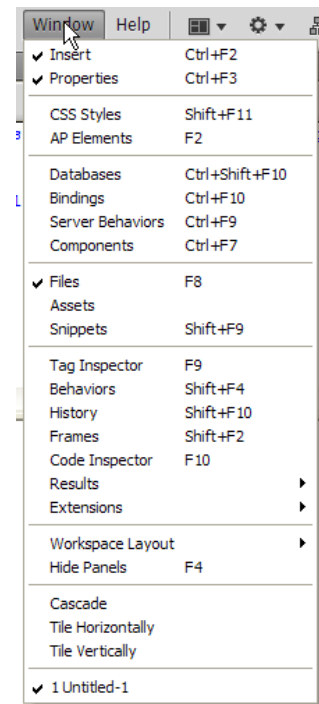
Window Help

✔ Insert Ctrl+F2
✔ Properties Ctrl+F3

CSS Styles Shift+F11
AP Elements F2

Databases Ctrl+Shift+F10
Bindings Ctrl+F10
Server Behaviors Ctrl+F9
Components Ctrl+F7

✔ Files F8
Assets
Snippets Shift+F9

Tag Inspector F9
Behaviors Shift+F4
History Shift+F10
Frames Shift+F2
Code Inspector F10
Results
Extensions

Workspace Layout
Hide Panels F4

Cascade
Tile Horizontally
Tile Vertically

✔ 1 Untitled-1